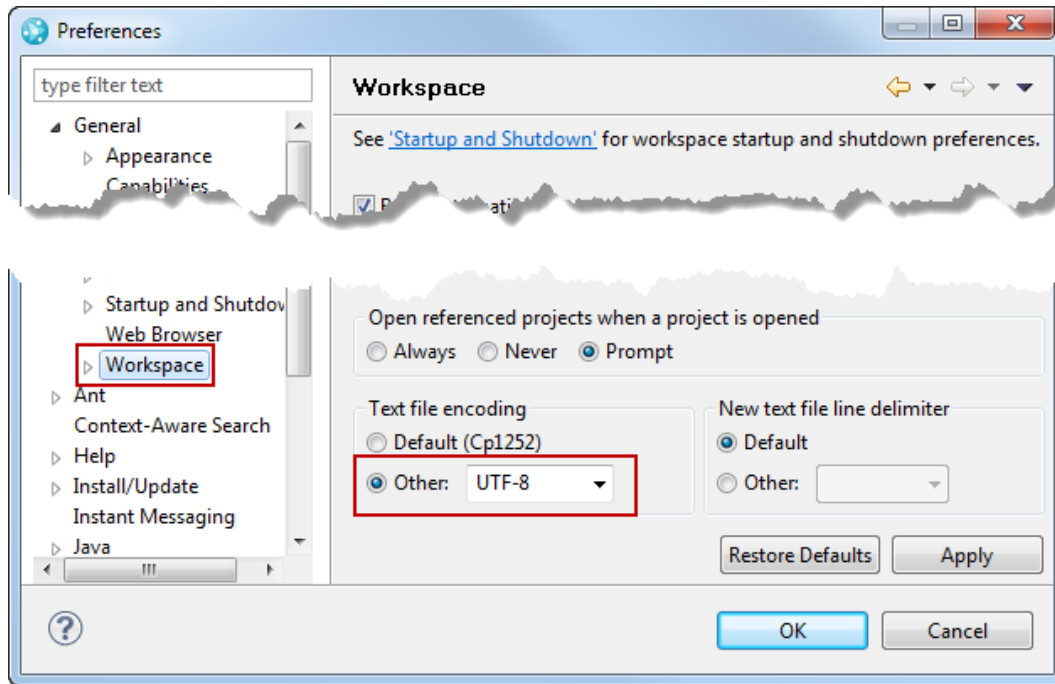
Preferences

type filter text

General
Appearance
Capabilities

Startup and Shutdow
Web Browser
Workspace
Ant
Context-Aware Search
Help
Install/Update
Instant Messaging
Java

Workspace

See 'Startup and Shutdown' for workspace startup and shutdown preferences.

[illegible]

Open referenced projects when a project is opened
Always Never Prompt

Text file encoding
Default (Cp1252)
Other: UTF-8

New text file line delimiter
Default
Other:

Restore Defaults Apply

OK Cancel